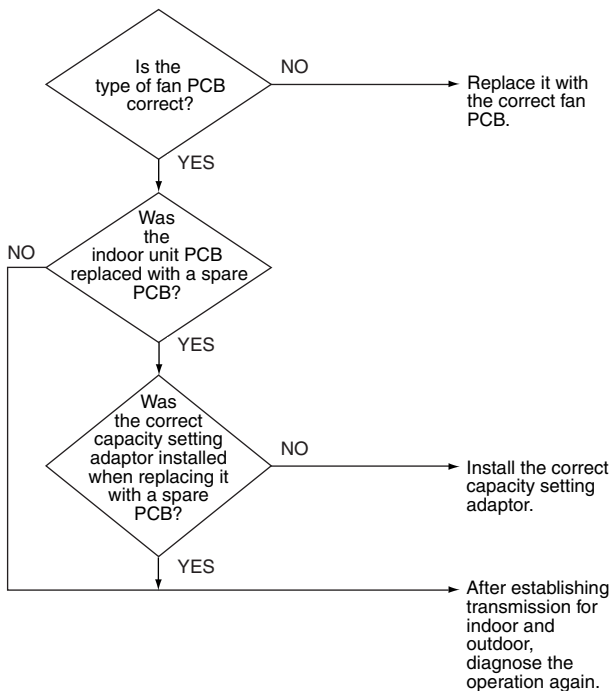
Is the type of fan PCB correct?

NO

Replace it with the correct fan PCB.

YES

Was the indoor unit PCB replaced with a spare PCB?

NO

YES

Was the correct capacity setting adaptor installed when replacing it with a spare PCB?

NO

Install the correct capacity setting adaptor.

YES

After establishing transmission for indoor and outdoor, diagnose the operation again.